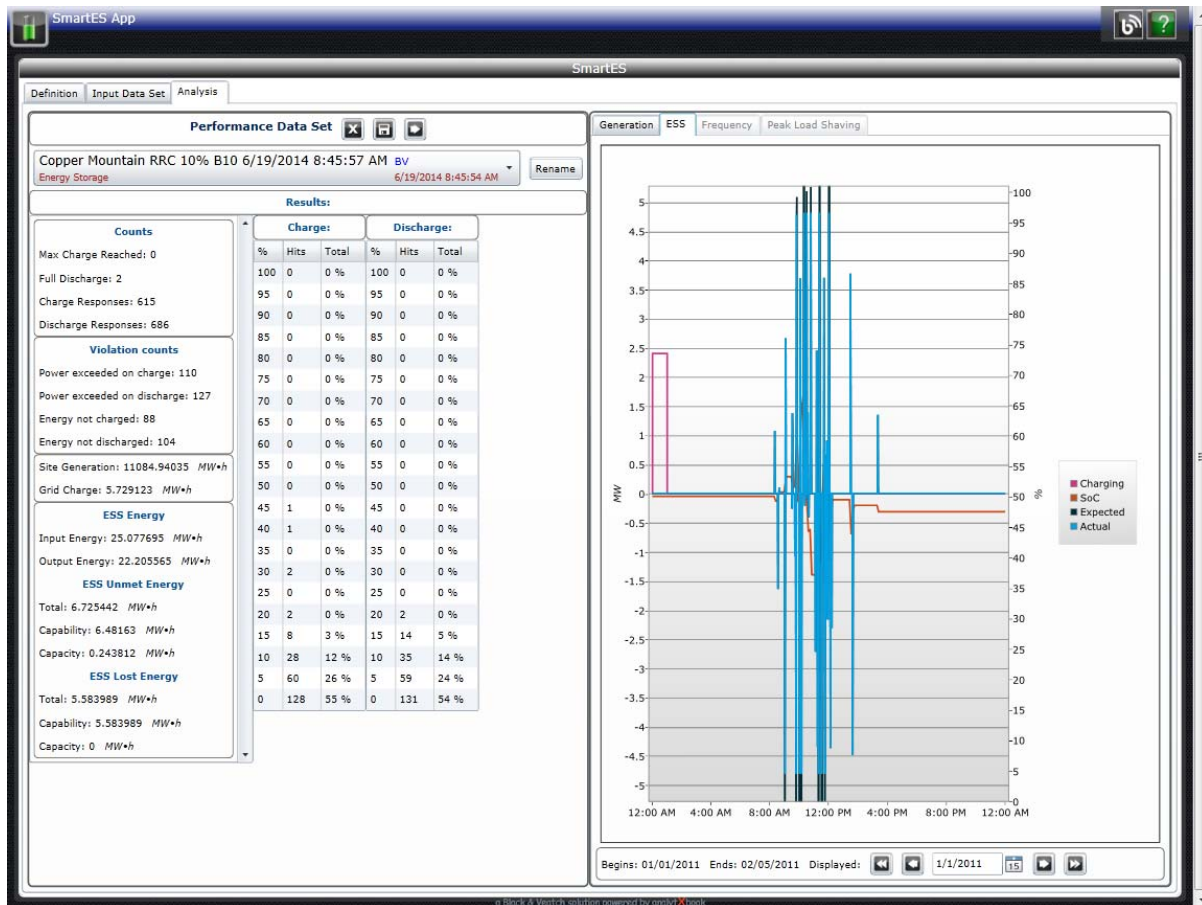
SmartES App

SmartES

Definition | Input Data Set | Analysis

Performance Data Set

Copper Mountain RRC 10% B10 6/19/2014 8:45:57 AM BV
Energy Storage 6/19/2014 8:45:54 AM

Rename

Results:

Counts
Max Charge Reached: 0
Full Discharge: 2
Charge Responses: 615
Discharge Responses: 686

Violation counts
Power exceeded on charge: 110
Power exceeded on discharge: 127
Energy not charged: 88
Energy not discharged: 104

Site Generation: 11084.94035 MW•h
Grid Charge: 5.729123 MW•h

ESS Energy
Input Energy: 25.077695 MW•h
Output Energy: 22.205565 MW•h

ESS Unmet Energy
Total: 6.725442 MW•h
Capability: 6.48163 MW•h
Capacity: 0.243812 MW•h

ESS Lost Energy
Total: 5.583989 MW•h
Capability: 5.583989 MW•h
Capacity: 0 MW•h

Charge:

| % | Hits | Total |
|---|---|---|
| 100 | 0 | 0 % |
| 95 | 0 | 0 % |
| 90 | 0 | 0 % |
| 85 | 0 | 0 % |
| 80 | 0 | 0 % |
| 75 | 0 | 0 % |
| 70 | 0 | 0 % |
| 65 | 0 | 0 % |
| 60 | 0 | 0 % |
| 55 | 0 | 0 % |
| 50 | 0 | 0 % |
| 45 | 1 | 0 % |
| 40 | 1 | 0 % |
| 35 | 0 | 0 % |
| 30 | 2 | 0 % |
| 25 | 0 | 0 % |
| 20 | 2 | 0 % |
| 15 | 8 | 3 % |
| 10 | 28 | 12 % |
| 5 | 60 | 26 % |
| 0 | 128 | 55 % |

Discharge:

| % | Hits | Total |
|---|---|---|
| 100 | 0 | 0 % |
| 95 | 0 | 0 % |
| 90 | 0 | 0 % |
| 85 | 0 | 0 % |
| 80 | 0 | 0 % |
| 75 | 0 | 0 % |
| 70 | 0 | 0 % |
| 65 | 0 | 0 % |
| 60 | 0 | 0 % |
| 55 | 0 | 0 % |
| 50 | 0 | 0 % |
| 45 | 0 | 0 % |
| 40 | 0 | 0 % |
| 35 | 0 | 0 % |
| 30 | 0 | 0 % |
| 25 | 0 | 0 % |
| 20 | 2 | 0 % |
| 15 | 14 | 5 % |
| 10 | 35 | 14 % |
| 5 | 59 | 24 % |
| 0 | 131 | 54 % |

Generation | ESS | Frequency | Peak Load Shaving

5, 4.5, 4, 3.5, 3, 2.5, 2, 1.5, 1, 0.5, 0, -0.5, -1, -1.5, -2, -2.5, -3, -3.5, -4, -4.5, -5
MW
100, 95, 90, 85, 80, 75, 70, 65, 60, 55, 50, 45, 40, 35, 30, 25, 20, 15, 10, 5, 0
%
12:00 AM 4:00 AM 8:00 AM 12:00 PM 4:00 PM 8:00 PM 12:00 AM

Charging
SoC
Expected
Actual

Begins: 01/01/2011 Ends: 02/05/2011 Displayed: 1/1/2011 15

a Black & Veatch solution powered by analytXbook